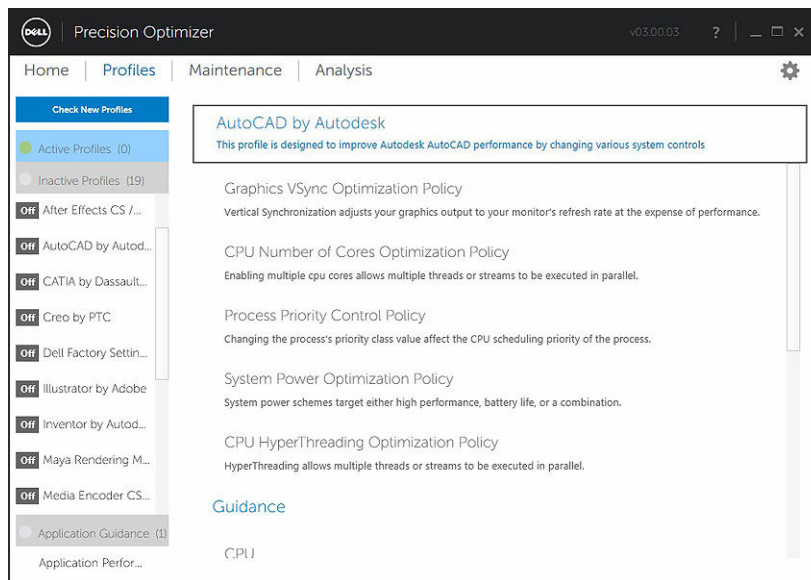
DELL Precision Optimizer v03.00.03 ?

Home | Profiles | Maintenance | Analysis

Check New Profiles

Active Profiles (0)

Inactive Profiles (19)

Off After Effects CS /...

Off AutoCAD by Autod...

Off CATIA by Dassault...

Off Creo by PTC

Off Dell Factory Settin...

Off Illustrator by Adobe

Off Inventor by Autod...

Off Maya Rendering M...

Off Media Encoder CS...

Application Guidance (1)

Application Perfor...

AutoCAD by Autodesk

This profile is designed to improve Autodesk AutoCAD performance by changing various system controls

Graphics VSync Optimization Policy

Vertical Synchronization adjusts your graphics output to your monitor's refresh rate at the expense of performance.

CPU Number of Cores Optimization Policy

Enabling multiple cpu cores allows multiple threads or streams to be executed in parallel.

Process Priority Control Policy

Changing the process's priority class value affect the CPU scheduling priority of the process.

System Power Optimization Policy

System power schemes target either high performance, battery life, or a combination.

CPU HyperThreading Optimization Policy

HyperThreading allows multiple threads or streams to be executed in parallel.

Guidance

CPU